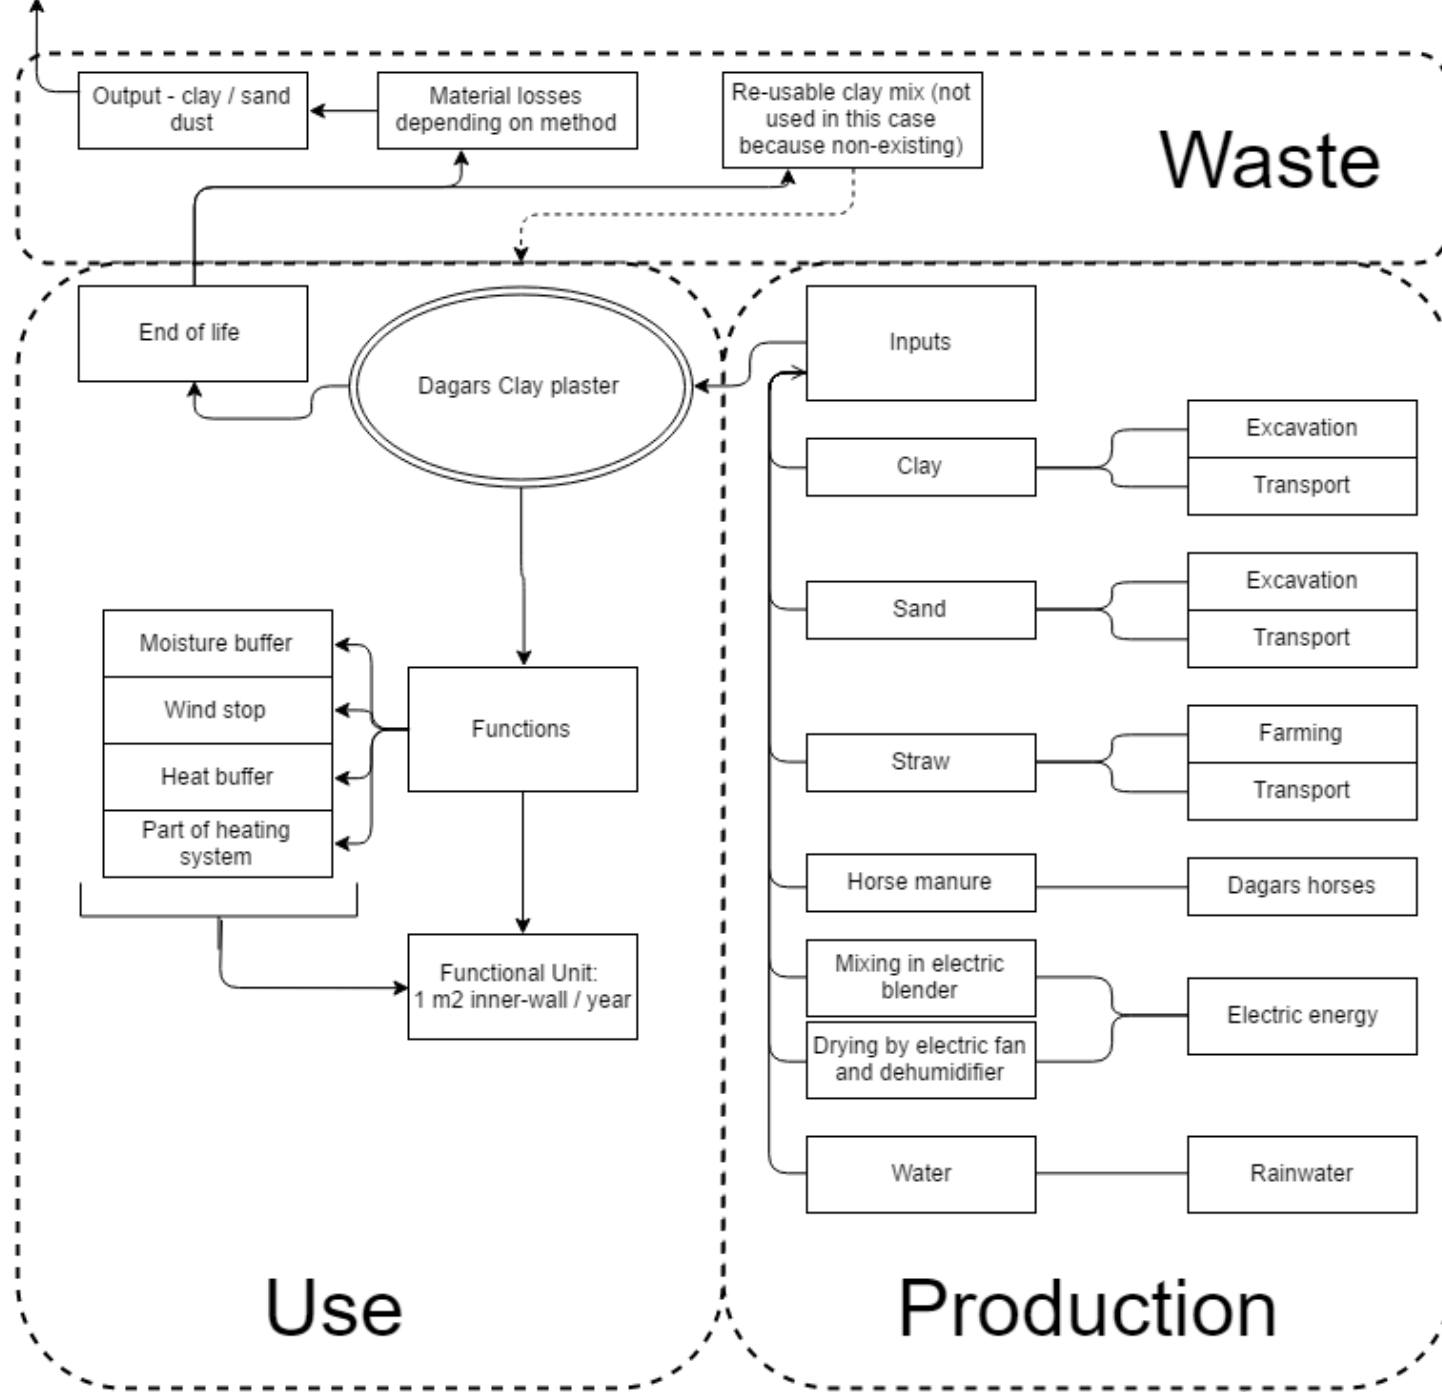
Output - clay / sand dust

Material losses depending on method

Re-usable clay mix (not used in this case because non-existing)

Waste

End of life

Dagars Clay plaster

Inputs

Clay

Excavation

Transport

Sand

Excavation

Transport

Moisture buffer

Wind stop

Heat buffer

Part of heating system

Functions

Straw

Farming

Transport

Horse manure

Dagars horses

Functional Unit: 1 m2 inner-wall / year

Mixing in electric blender

Drying by electric fan and dehumidifier

Electric energy

Water

Rainwater

Use

Production